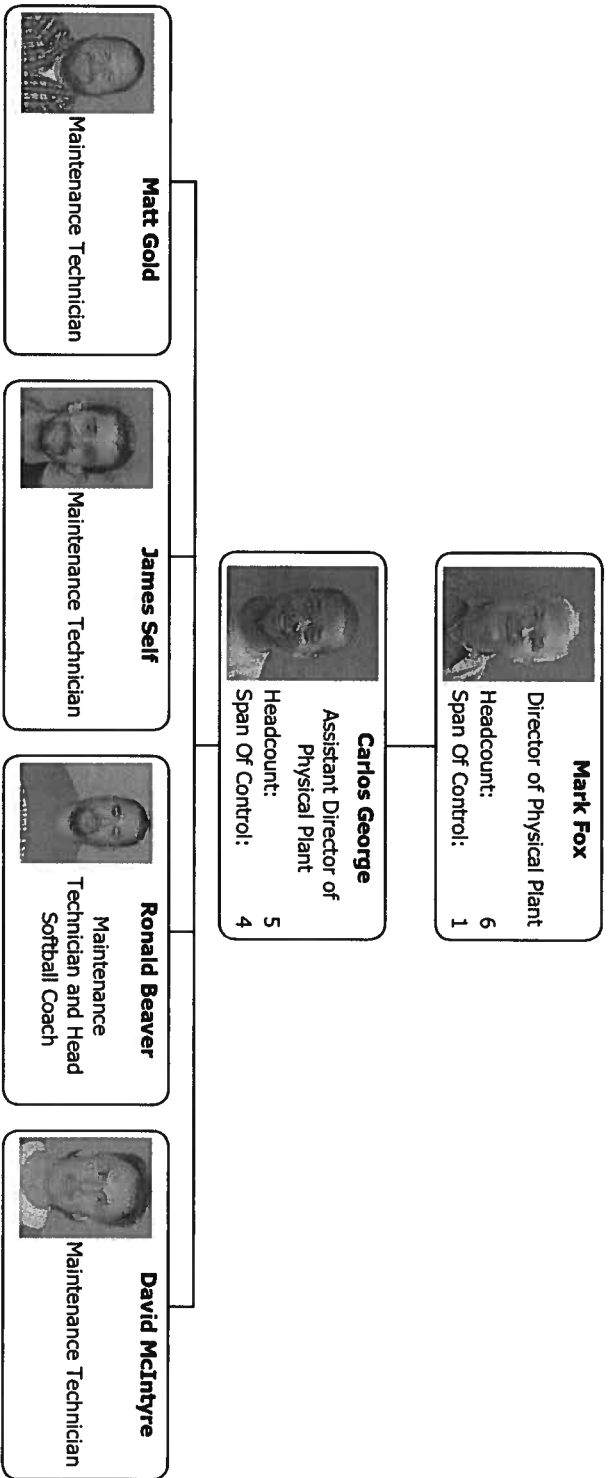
Mark Fox
Director of Physical Plant
Headcount: 6
Span Of Control: 1

Carlos George
Assistant Director of Physical Plant
Headcount: 5
Span Of Control: 4

Matt Gold
Maintenance Technician

James Self
Maintenance Technician

Ronald Beaver
Maintenance Technician and Head Softball Coach

David McIntyre
Maintenance Technician